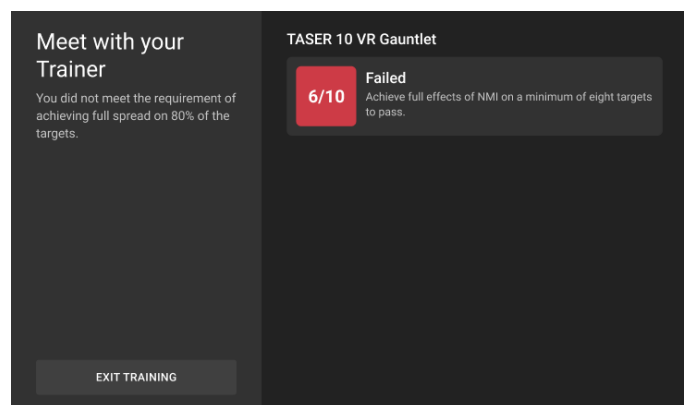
Meet with your Trainer

You did not meet the requirement of achieving full spread on 80% of the targets.

EXIT TRAINING

TASER 10 VR Gauntlet

6/10

Failed

Achieve full effects of NMI on a minimum of eight targets to pass.